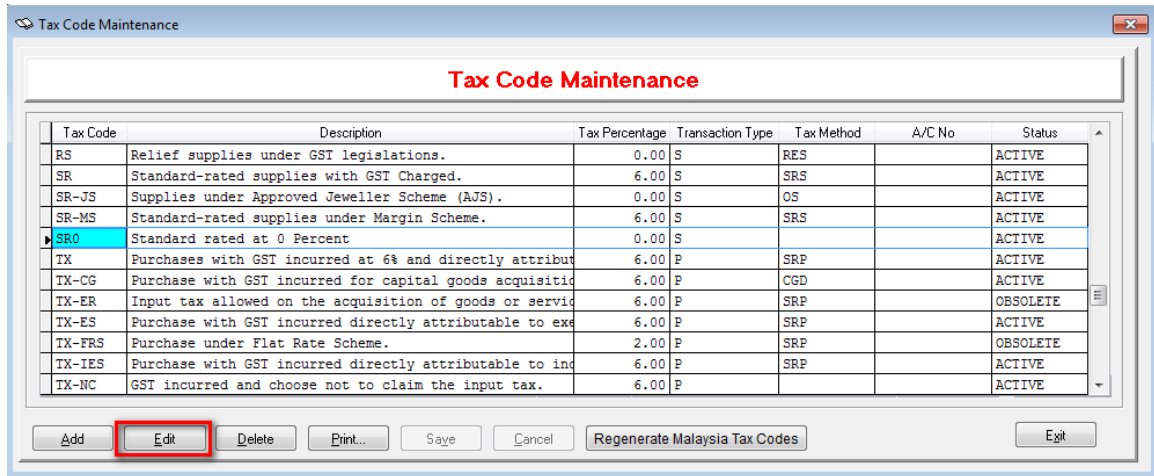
Tax Code Maintenance

Tax Code Maintenance

| Tax Code | Description | Tax Percentage | Transaction Type | Tax Method | A/C No | Status |
|---|---|---|---|---|---|---|
| RS | Relief supplies under GST legislations. | 0.00 | S | RES | | ACTIVE |
| SR | Standard-rated supplies with GST Charged. | 6.00 | S | SRS | | ACTIVE |
| SR-JS | Supplies under Approved Jeweller Scheme (AJS). | 0.00 | S | OS | | ACTIVE |
| SR-MS | Standard-rated supplies under Margin Scheme. | 6.00 | S | SRS | | ACTIVE |
| SR0 | Standard rated at 0 Percent | 0.00 | S | | | ACTIVE |
| TX | Purchases with GST incurred at 6% and directly attribut | 6.00 | P | SRP | | ACTIVE |
| TX-CG | Purchase with GST incurred for capital goods acquisitic | 6.00 | P | CGD | | ACTIVE |
| TX-ER | Input tax allowed on the acquisition of goods or servic | 6.00 | P | SRP | | OBSOLETE |
| TX-ES | Purchase with GST incurred directly attributable to exe | 6.00 | P | SRP | | ACTIVE |
| TX-FRS | Purchase under Flat Rate Scheme. | 2.00 | P | SRP | | OBSOLETE |
| TX-IES | Purchase with GST incurred directly attributable to inc | 6.00 | P | SRP | | ACTIVE |
| TX-NC | GST incurred and choose not to claim the input tax. | 6.00 | P | | | ACTIVE |

Add Edit Delete Print... Save Cancel Regenerate Malaysia Tax Codes Exit